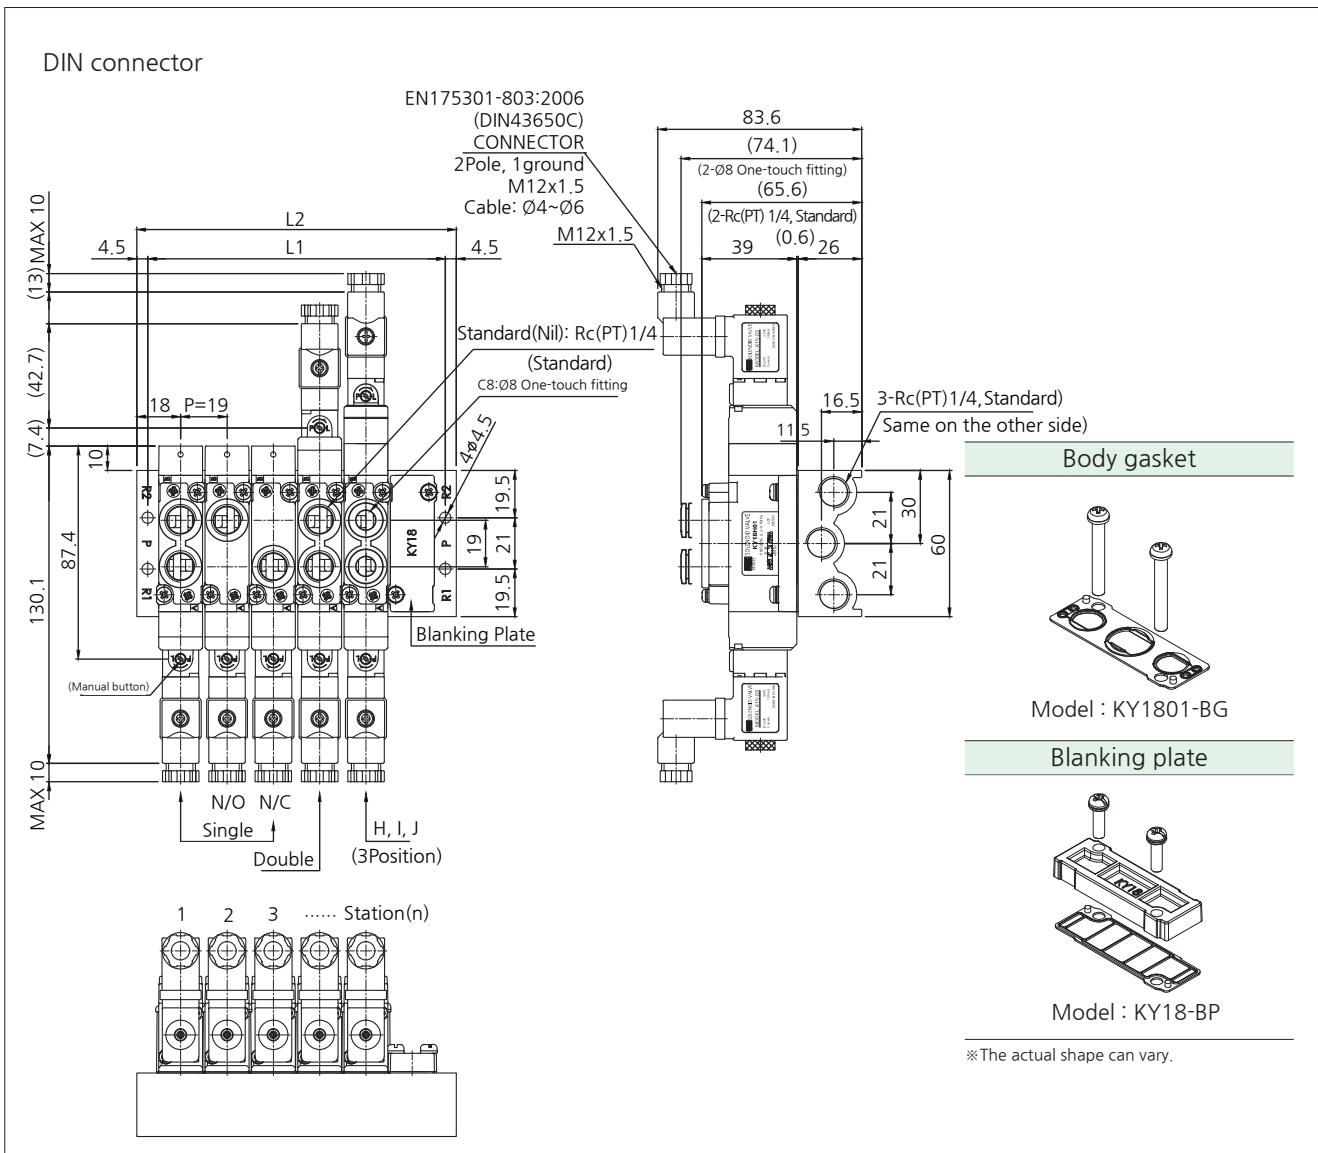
DIN connector

EN175301-803:2006
(DIN43650C)
CONNECTOR
2Pole, 1ground
M12x1.5
Cable: Ø4~Ø6

M12x1.5

L2
4.5
L1
4.5

MAX 10
(13)
(42.7)
(7.4)
10
87.4
130.1
MAX 10

18 P=19

Standard(Nil): Rc(PT)1/4
(Standard)
C8:Ø8 One-touch fitting

4-Ø4.5

19.5
19
21
19.5

R2
P
R1
KY18
P
R2
R1

Blanking Plate

(Manual button)

N/O N/C
Single
Double
H, I, J
(3Position)

1 2 3 ······ Station(n)

83.6
(74.1)
(2-Ø8 One-touch fitting)
(65.6)
(2-Rc(PT) 1/4, Standard)
39
(0.6)
26

16.5
11.5
3-Rc(PT)1/4,Standard)
Same on the other side)

21
21
30
60

Body gasket

Model : KY1801-BG

Blanking plate

Model : KY18-BP

※The actual shape can vary.